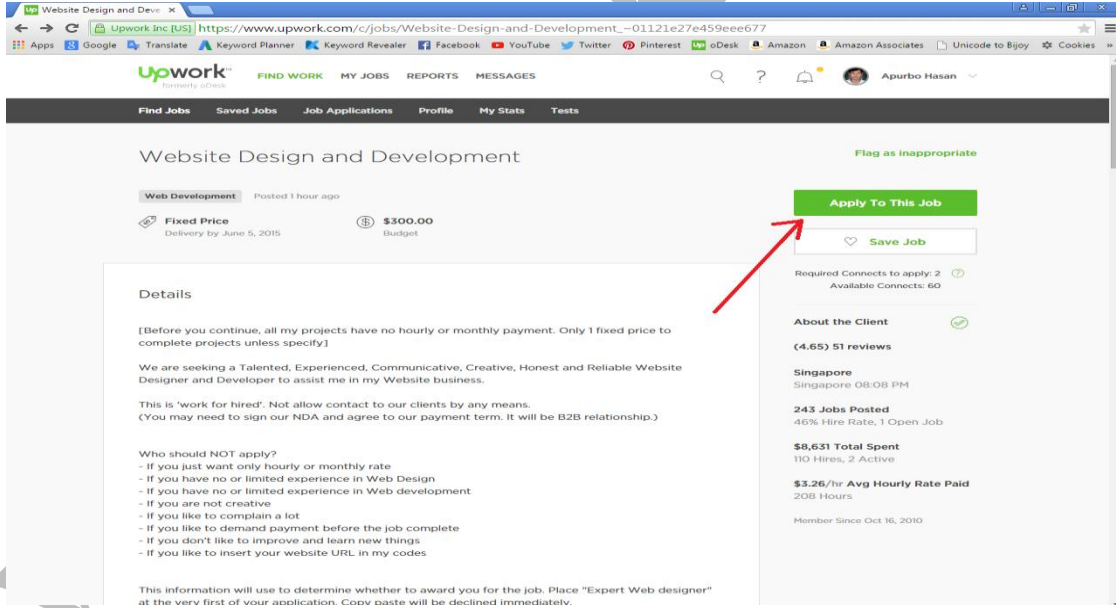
Website Design and Deve ×

Upwork Inc [US] https://www.upwork.com/c/jobs/Website-Design-and-Development_~01121e27e459eee677

Apps Google Translate Keyword Planner Keyword Revealer Facebook YouTube Twitter Pinterest oDesk Amazon Amazon Associates Unicode to Bijoy Cookies »

Upwork formerly oDesk FIND WORK MY JOBS REPORTS MESSAGES Apurbo Hasan

Find Jobs Saved Jobs Job Applications Profile My Stats Tests

Website Design and Development

Flag as inappropriate

Web Development Posted 1 hour ago

Fixed Price
Delivery by June 5, 2015

$300.00
Budget

Apply To This Job

Save Job

Required Connects to apply: 2
Available Connects: 60

Details

[Before you continue, all my projects have no hourly or monthly payment. Only 1 fixed price to complete projects unless specify]

We are seeking a Talented, Experienced, Communicative, Creative, Honest and Reliable Website Designer and Developer to assist me in my Website business.

This is 'work for hired'. Not allow contact to our clients by any means.
(You may need to sign our NDA and agree to our payment term. It will be B2B relationship.)

Who should NOT apply?
- If you just want only hourly or monthly rate
- If you have no or limited experience in Web Design
- If you have no or limited experience in Web development
- If you are not creative
- If you like to complain a lot
- If you like to demand payment before the job complete
- If you don't like to improve and learn new things
- If you like to insert your website URL in my codes

This information will use to determine whether to award you for the job. Place "Expert Web designer" at the very first of your application. Copy paste will be declined immediately.

About the Client

(4.65) 51 reviews

Singapore
Singapore 08:08 PM

243 Jobs Posted
46% Hire Rate, 1 Open Job

$8,631 Total Spent
110 Hires, 2 Active

$3.26/hr Avg Hourly Rate Paid
208 Hours

Member Since Oct 16, 2010